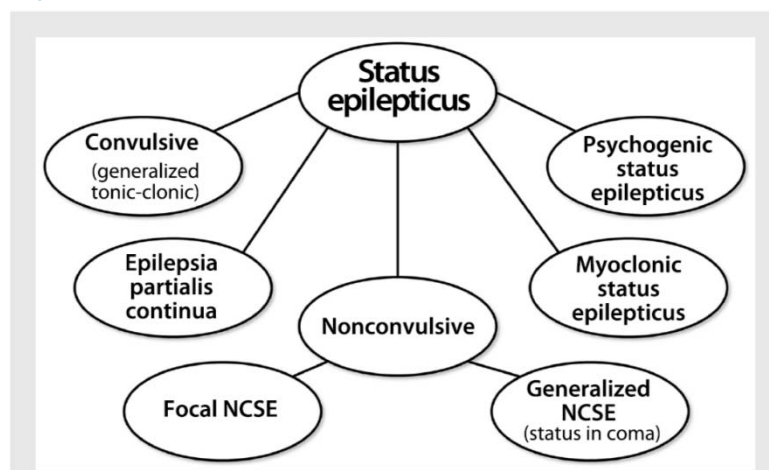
Status epilepticus

Convulsive (generalized tonic-clonic)

Psychogenic status epilepticus

Epilepsia partialis continua

Myoclonic status epilepticus

Nonconvulsive

Focal NCSE

Generalized NCSE (status in coma)